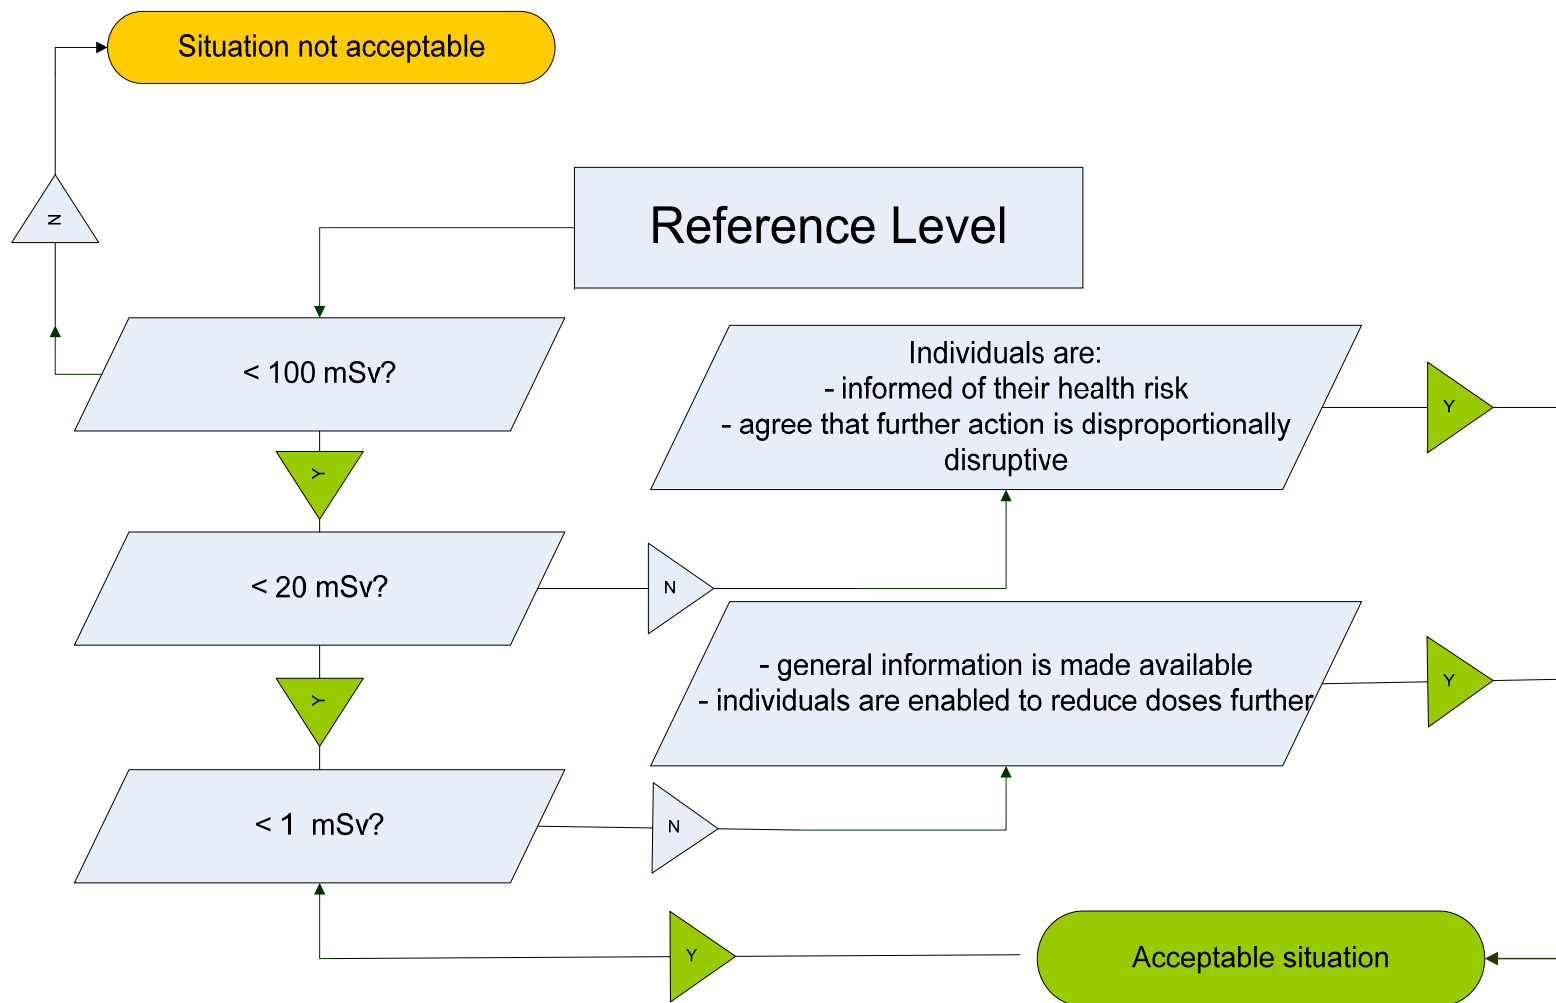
Situation not acceptable

N

Reference Level

< 100 mSv?

Individuals are:
- informed of their health risk
- agree that further action is disproportionally disruptive

Y

Y

< 20 mSv?

N

- general information is made available
- individuals are enabled to reduce doses further

Y

Y

< 1 mSv?

N

Y

Acceptable situation